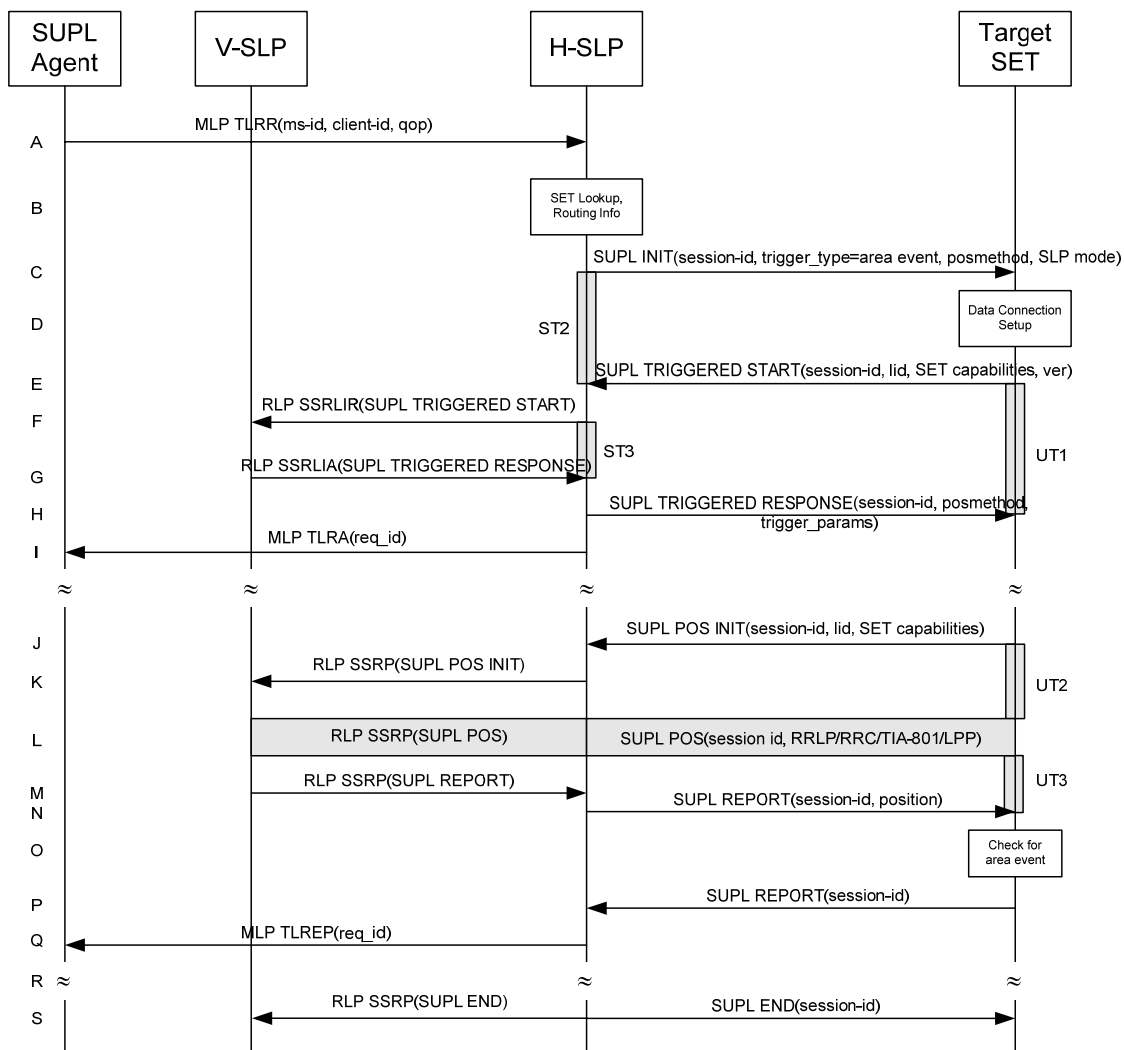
SUPL Agent

V-SLP

H-SLP

Target SET

A
MLP TLRR(ms-id, client-id, qop)

B
SET Lookup, Routing Info

C
SUPL INIT(session-id, trigger_type=area event, posmethod, SLP mode)

D
ST2
Data Connection Setup

E
SUPL TRIGGERED START(session-id, lid, SET capabilities, ver)

F
RLP SSRLIR(SUPL TRIGGERED START)

ST3

UT1

G
RLP SSRLIA(SUPL TRIGGERED RESPONSE)

H
SUPL TRIGGERED RESPONSE(session-id, posmethod, trigger_params)

I
MLP TLRA(req_id)

≈ ≈ ≈ ≈

J
SUPL POS INIT(session-id, lid, SET capabilities)

K
RLP SSRP(SUPL POS INIT)

UT2

L
RLP SSRP(SUPL POS)
SUPL POS(session id, RRLP/RRC/TIA-801/LPP)

UT3

M
RLP SSRP(SUPL REPORT)

N
SUPL REPORT(session-id, position)

O
Check for area event

P
SUPL REPORT(session-id)

Q
MLP TLREP(req_id)

R ≈ ≈ ≈

S
RLP SSRP(SUPL END)
SUPL END(session-id)